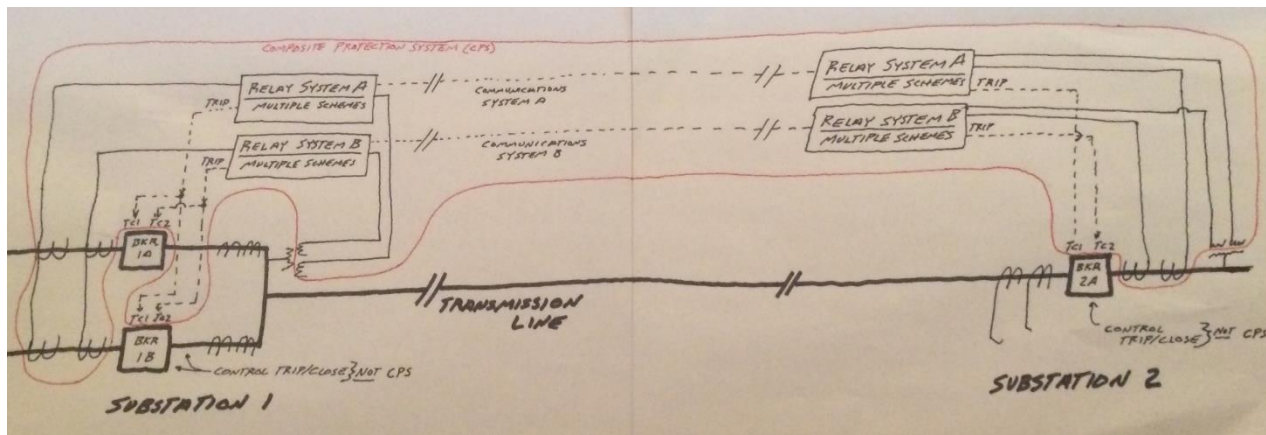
COMPOSITE PROTECTION SYSTEM (CPS)

RELAY SYSTEM A
MULTIPLE SCHEMES

TRIP

COMMUNICATIONS SYSTEM A

RELAY SYSTEM B
MULTIPLE SCHEMES

TRIP

COMMUNICATIONS SYSTEM B

RELAY SYSTEM A
MULTIPLE SCHEMES
TRIP

RELAY SYSTEM B
MULTIPLE SCHEMES
TRIP

TC1 TC2
BKR 1A

TC1 TC2
BKR 1B

CONTROL TRIP/CLOSE } NOT CPS

TRANSMISSION LINE

TC1 TC2
BKR 2A

CONTROL TRIP/CLOSE } NOT CPS

SUBSTATION 1

SUBSTATION 2